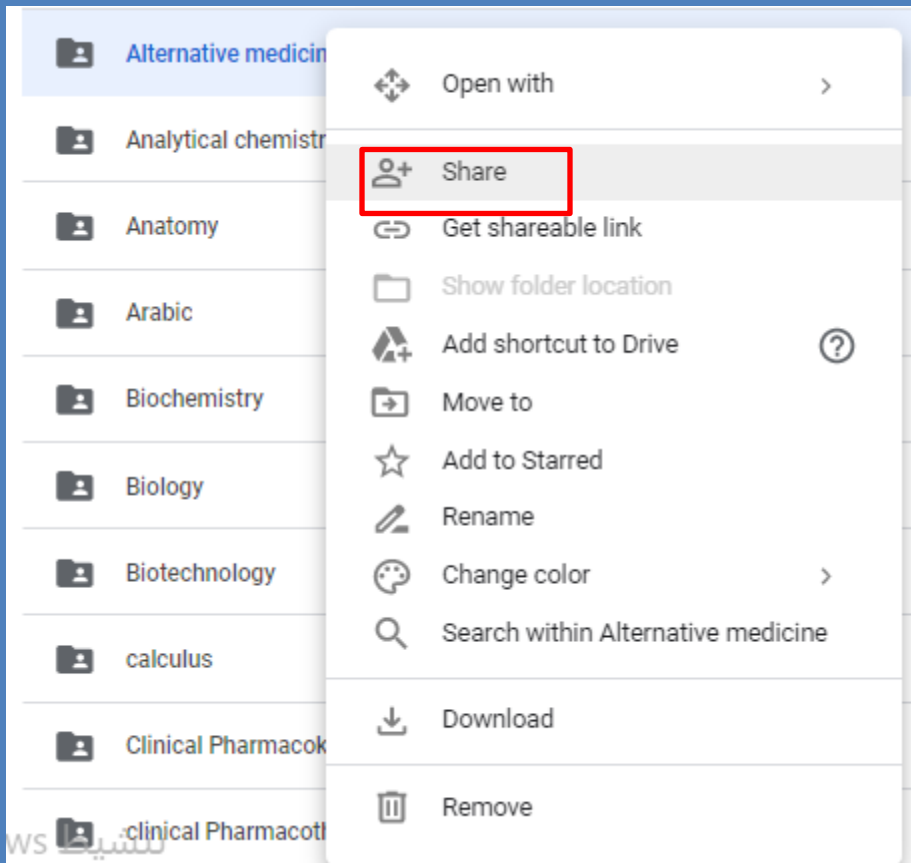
Alternative medicin
Analytical chemistr
Anatomy
Arabic
Biochemistry
Biology
Biotechnology
calculus
Clinical Pharmacok
clinical Pharmacoth

Open with
Share
Get shareable link
Show folder location
Add shortcut to Drive
Move to
Add to Starred
Rename
Change color
Search within Alternative medicine
Download
Remove

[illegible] WS